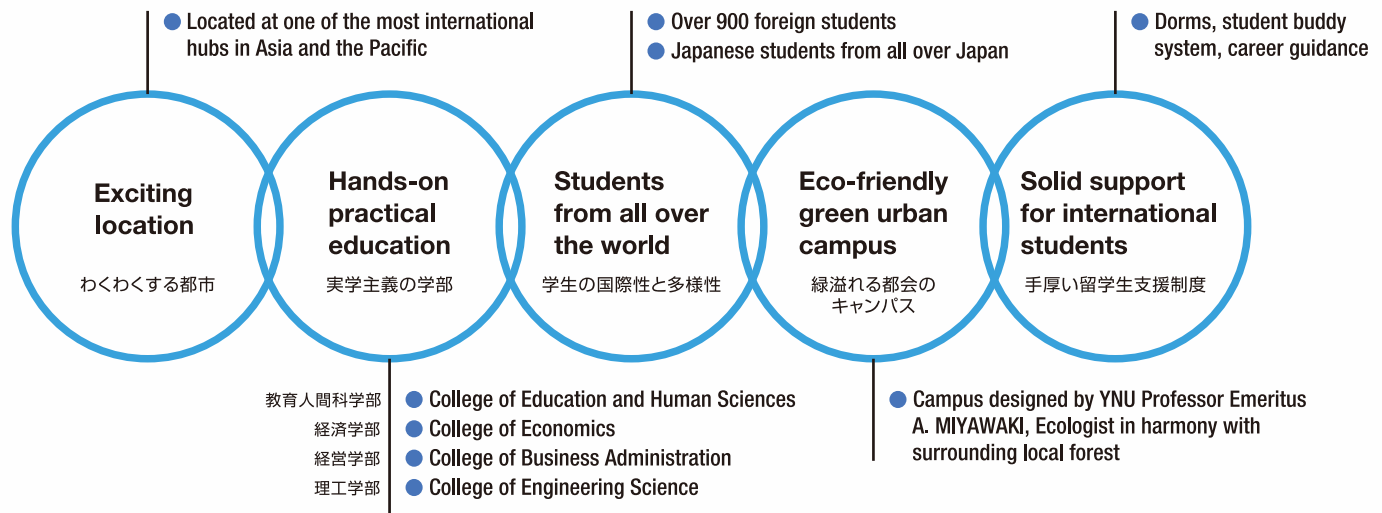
Located at one of the most international hubs in Asia and the Pacific

Over 900 foreign students
Japanese students from all over Japan

Dorms, student buddy system, career guidance

Exciting location
わくわくする都市

Hands-on practical education
実学主義の学部

Students from all over the world
学生の国際性と多様性

Eco-friendly green urban campus
緑溢れる都会のキャンパス

Solid support for international students
手厚い留学生支援制度

教育人間科学部 College of Education and Human Sciences
経済学部 College of Economics
経営学部 College of Business Administration
理工学部 College of Engineering Science

Campus designed by YNU Professor Emeritus A. MIYAWAKI, Ecologist in harmony with surrounding local forest